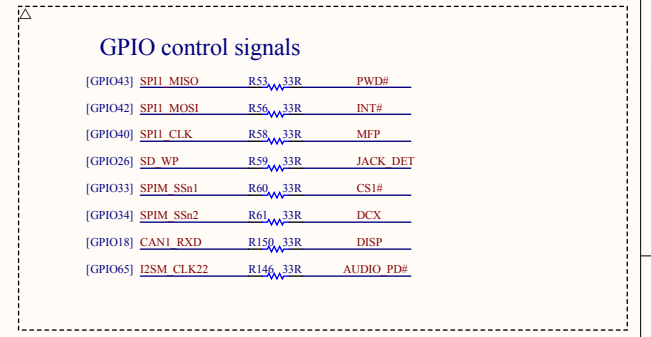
GPIO control signals

[GPIO43] SPI1_MISO R53 33R PWD#
[GPIO42] SPI1_MOSI R56 33R INT#
[GPIO40] SPI1_CLK R58 33R MFP
[GPIO26] SD_WP R59 33R JACK_DET
[GPIO33] SPIM_SSn1 R60 33R CS1#
[GPIO34] SPIM_SSn2 R61 33R DCX
[GPIO18] CAN1_RXD R150 33R DISP
[GPIO65] I2SM_CLK22 R146 33R AUDIO_PD#